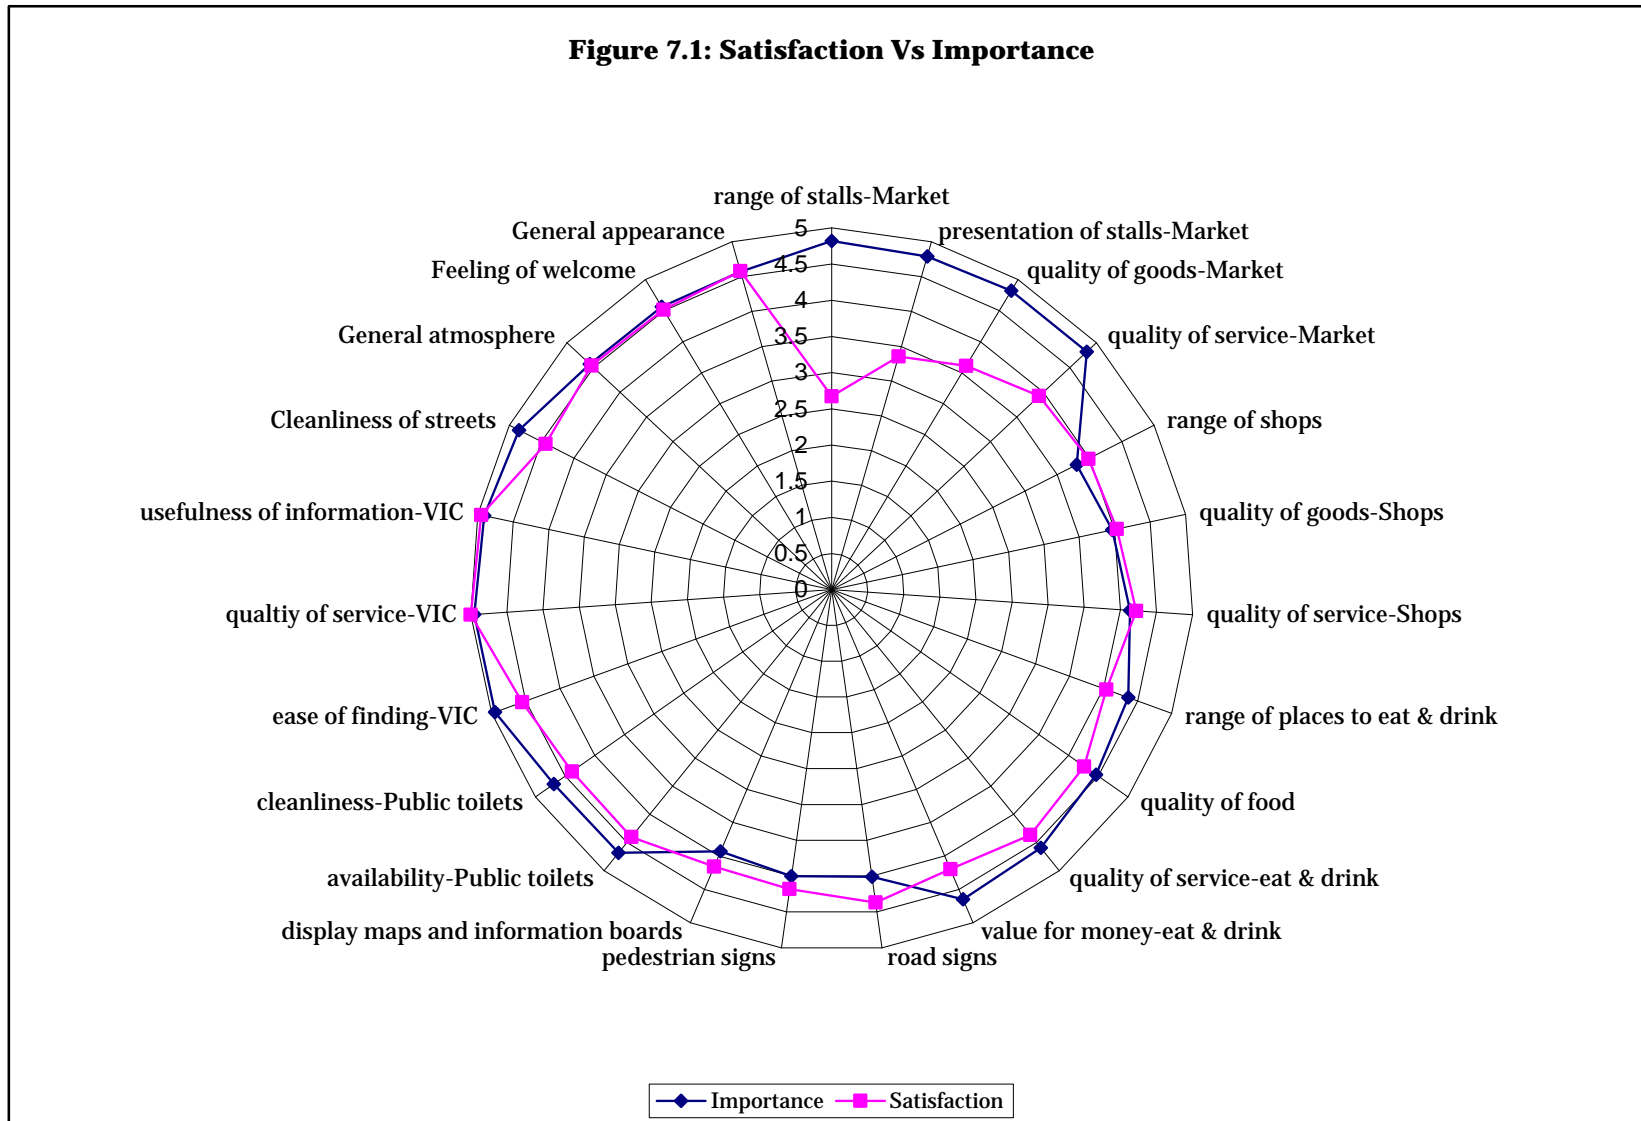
Figure 7.1: Satisfaction Vs Importance

range of stalls-Market
presentation of stalls-Market
quality of goods-Market
quality of service-Market
range of shops
quality of goods-Shops
quality of service-Shops
range of places to eat & drink
quality of food
quality of service-eat & drink
value for money-eat & drink
road signs
pedestrian signs
display maps and information boards
availability-Public toilets
cleanliness-Public toilets
ease of finding-VIC
qualtiy of service-VIC
usefulness of information-VIC
Cleanliness of streets
General atmosphere
Feeling of welcome
General appearance

5
4.5
4
3.5
3
2.5
2
1.5
1
0.5
0

Importance
Satisfaction